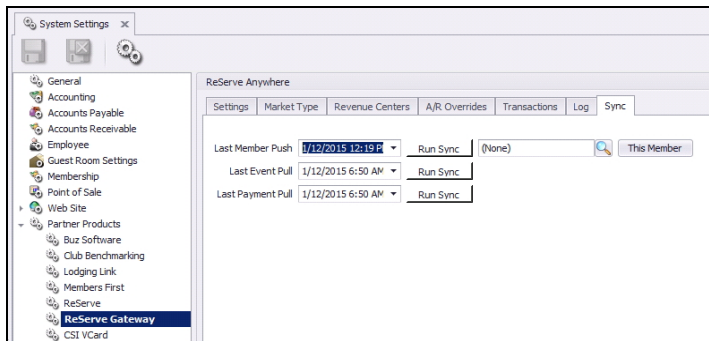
System Settings ×

General
Accounting
Accounts Payable
Accounts Receivable
Employee
Guest Room Settings
Membership
Point of Sale
Web Site
Partner Products
Buz Software
Club Benchmarking
Lodging Link
Members First
ReServe
ReServe Gateway
CSI VCard

ReServe Anywhere

Settings | Market Type | Revenue Centers | A/R Overrides | Transactions | Log | Sync

Last Member Push 1/12/2015 12:19 P Run Sync (None) This Member
Last Event Pull 1/12/2015 6:50 AM Run Sync
Last Payment Pull 1/12/2015 6:50 AM Run Sync